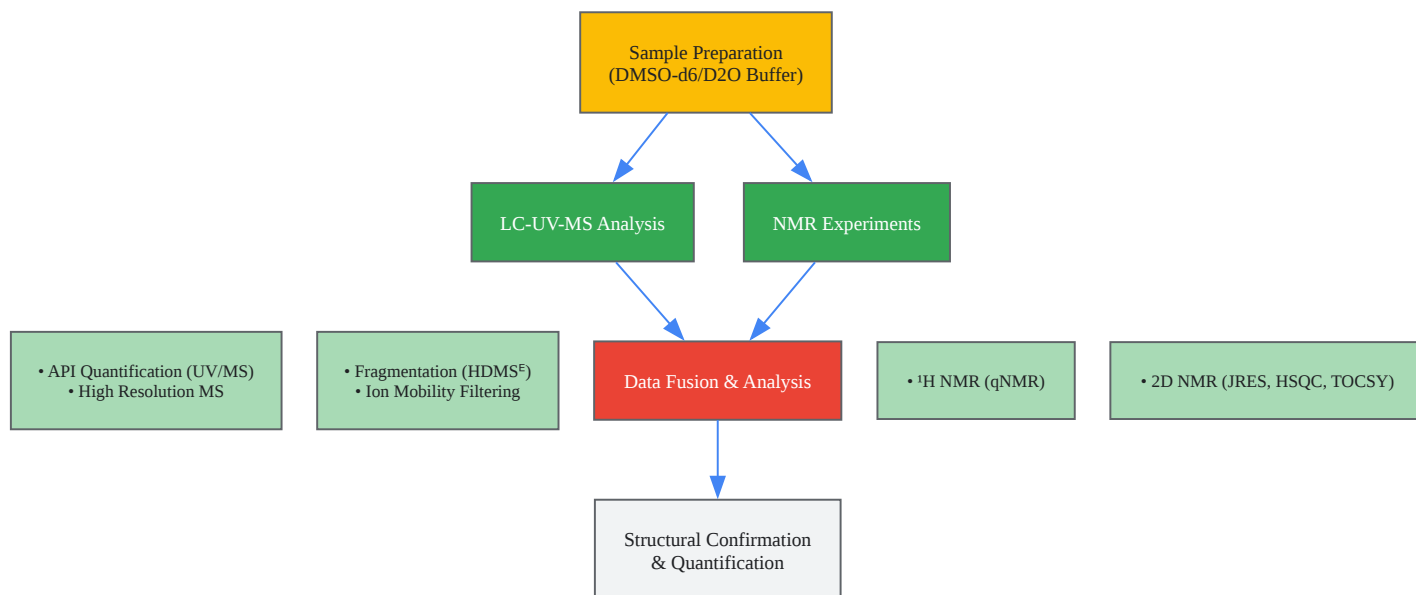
Sample Preparation
(DMSO-d6/D2O Buffer)

LC-UV-MS Analysis

NMR Experiments

• API Quantification (UV/MS)
• High Resolution MS

• Fragmentation (HDMS$^{E}$)
• Ion Mobility Filtering

Data Fusion & Analysis

• $^{1}$H NMR (qNMR)

• 2D NMR (JRES, HSQC, TOCSY)

Structural Confirmation
& Quantification